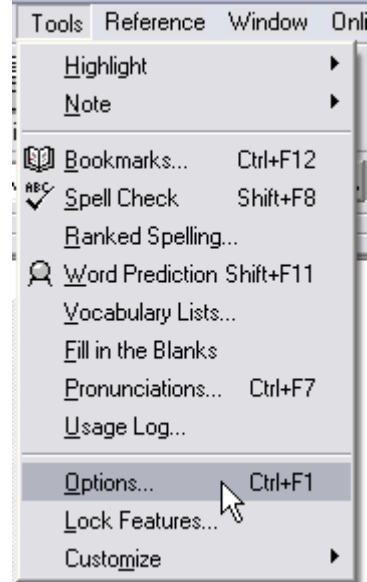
Tools Reference Window Onli

Highlight
Note

Bookmarks... Ctrl+F12
ABC Spell Check Shift+F8
Ranked Spelling...
Word Prediction Shift+F11
Vocabulary Lists...
Fill in the Blanks
Pronunciations... Ctrl+F7
Usage Log...

Options... Ctrl+F1
Lock Features...
Customize